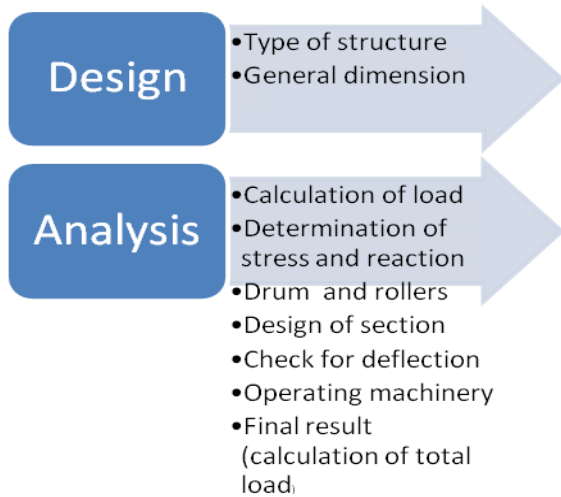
Design

•Type of structure
•General dimension

Analysis

•Calculation of load
•Determination of stress and reaction
•Drum and rollers
•Design of section
•Check for deflection
•Operating machinery
•Final result (calculation of total load)